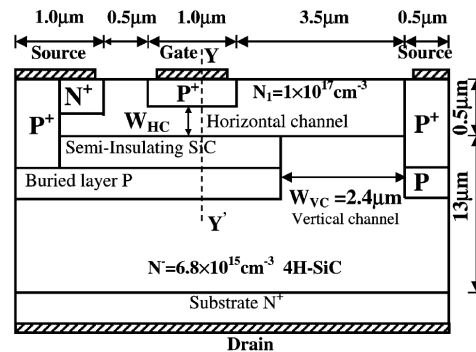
1.0μm 0.5μm 1.0μm 3.5μm 0.5μm

Source Gate Y Source

N$^+$ P$^+$ N$_1$=1×10$^{17}$cm$^{-3}$

P$^+$ W$_{HC}$ Horizontal channel P$^+$ 0.5μm

Semi-Insulating SiC

Buried layer P P

W$_{VC}$ =2.4μm

Y' Vertical channel 13μm

N$^-$=6.8×10$^{15}$cm$^{-3}$ 4H-SiC

Substrate N$^+$

Drain